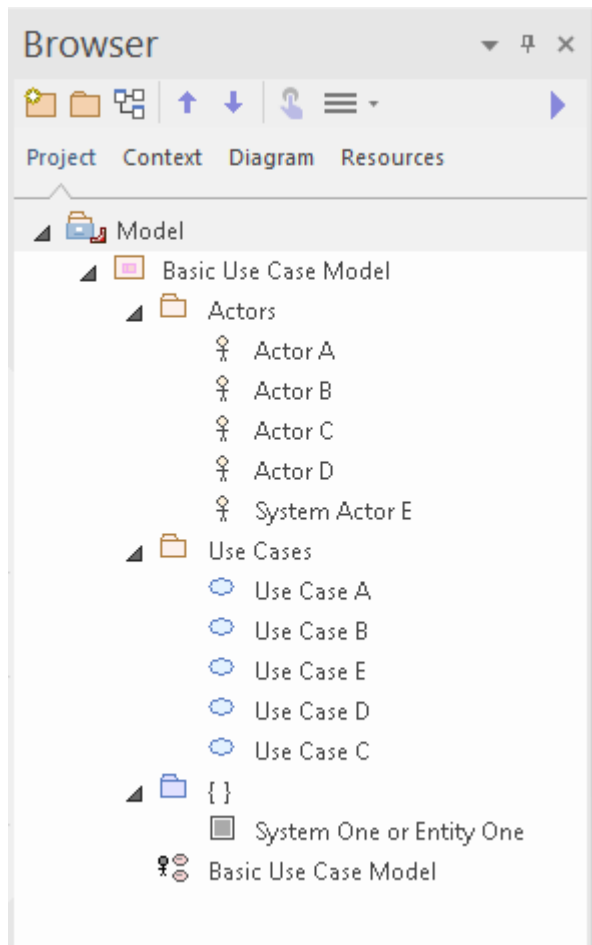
Browser

Project Context Diagram Resources

Model
Basic Use Case Model
Actors
Actor A
Actor B
Actor C
Actor D
System Actor E
Use Cases
Use Case A
Use Case B
Use Case E
Use Case D
Use Case C
{ }
System One or Entity One
Basic Use Case Model